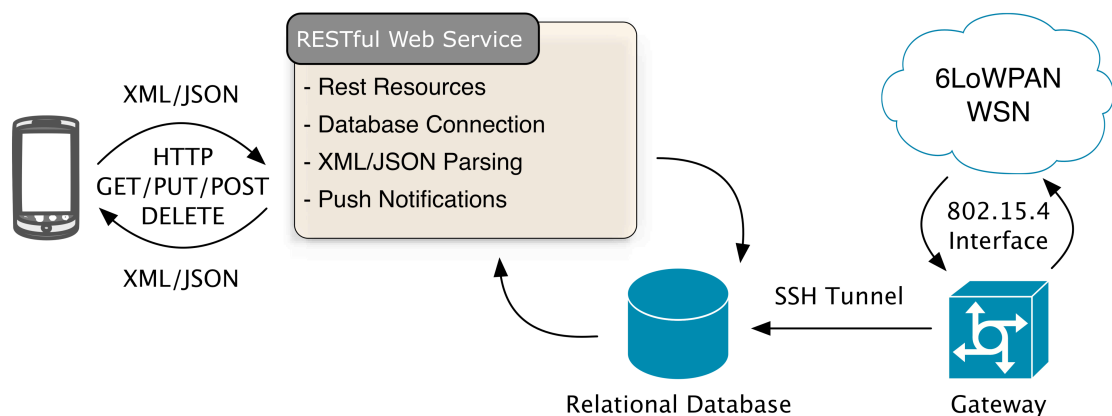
XML/JSON

HTTP
GET/PUT/POST
DELETE

XML/JSON

RESTful Web Service

- Rest Resources
- Database Connection
- XML/JSON Parsing
- Push Notifications

6LoWPAN
WSN

802.15.4
Interface

SSH Tunnel

Relational Database

Gateway